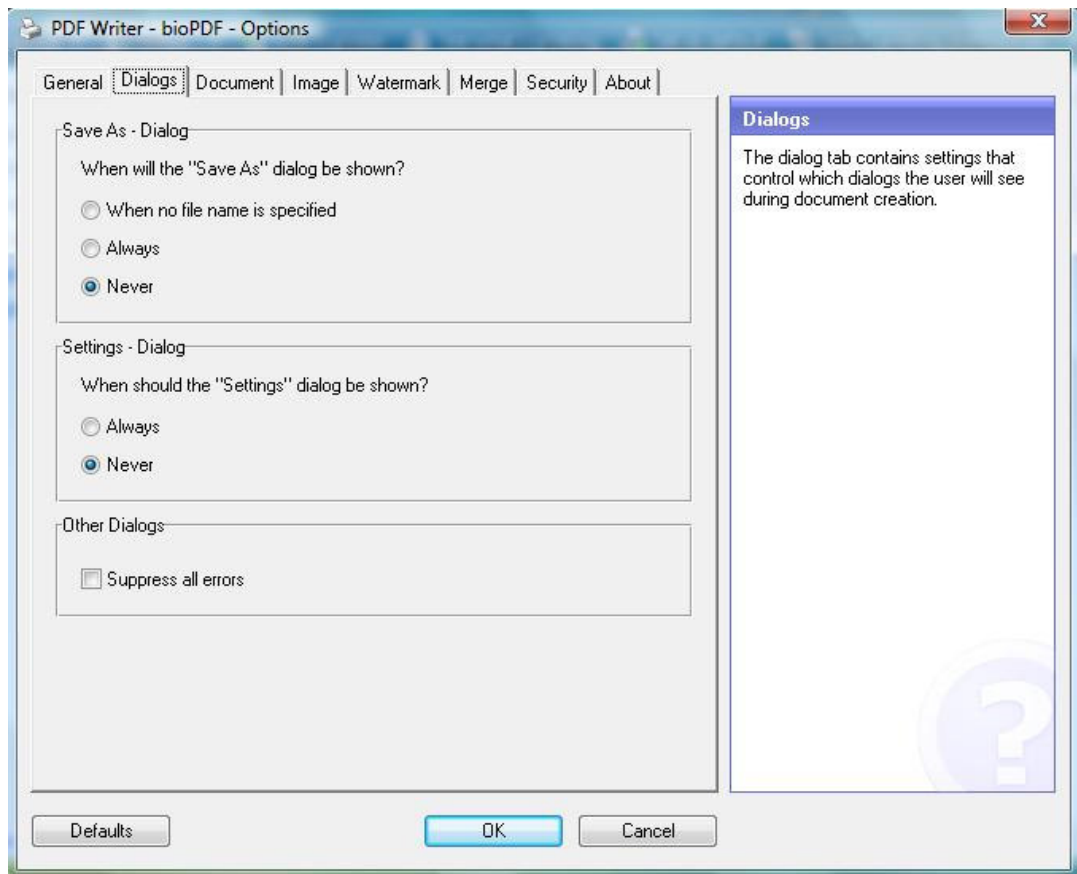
PDF Writer - bioPDF - Options

General | Dialogs | Document | Image | Watermark | Merge | Security | About

Save As - Dialog

When will the "Save As" dialog be shown?

When no file name is specified

Always

Never

Settings - Dialog

When should the "Settings" dialog be shown?

Always

Never

Other Dialogs

Suppress all errors

Dialogs

The dialog tab contains settings that control which dialogs the user will see during document creation.

Defaults

OK

Cancel